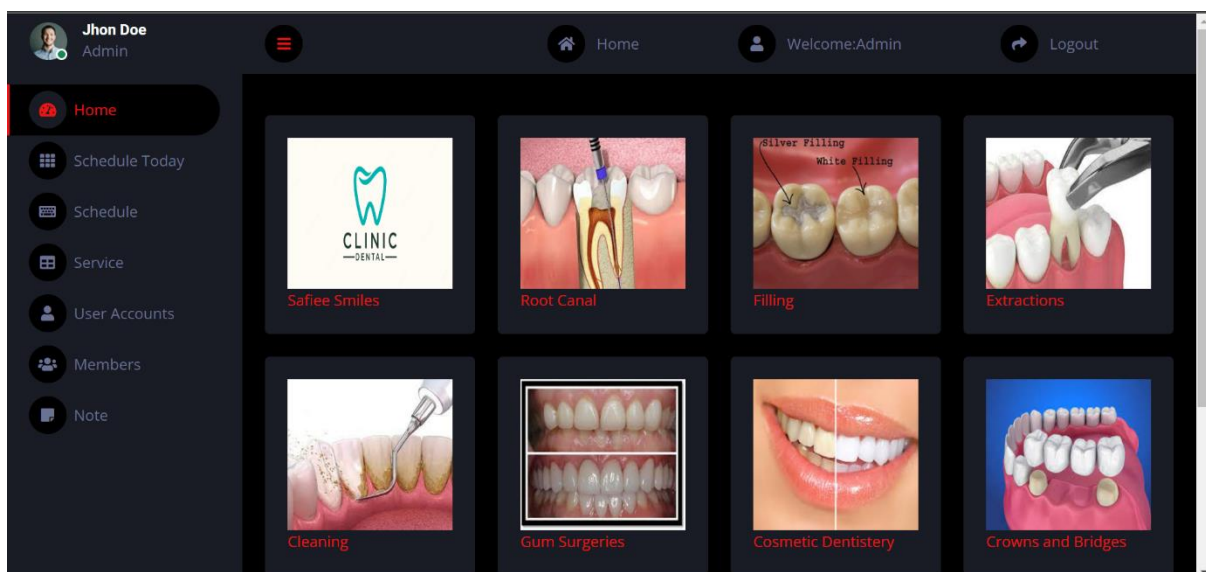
Jhon Doe
Admin

Home
Welcome:Admin
Logout

Home
Schedule Today
Schedule
Service
User Accounts
Members
Note

CLINIC
DENTAL
Safiee Smiles

Root Canal

Silver Filling
White Filling
Filling

Extractions

Cleaning

Gum Surgeries

Cosmetic Dentistery

Crowns and Bridges